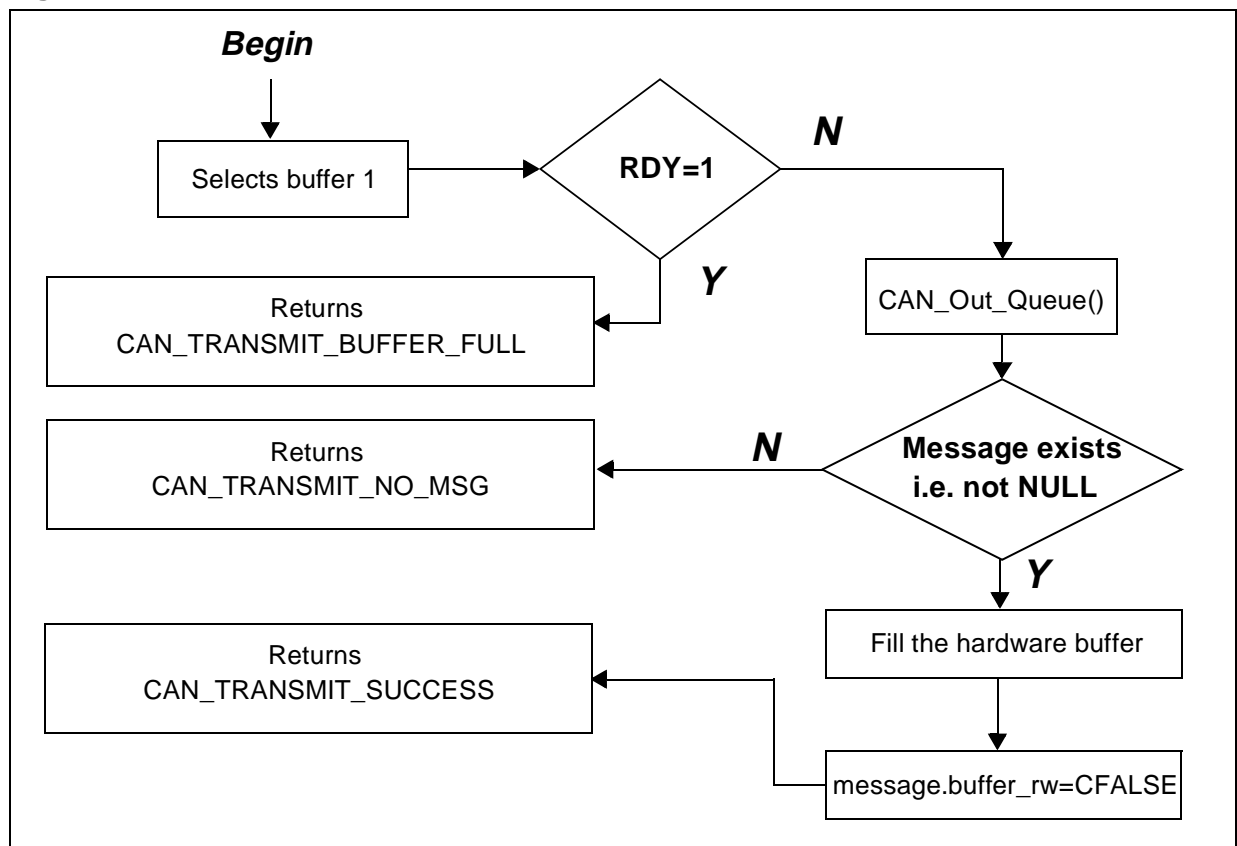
Begin

Selects buffer 1

RDY=1

N

Y

Returns CAN_TRANSMIT_BUFFER_FULL

CAN_Out_Queue()

Returns CAN_TRANSMIT_NO_MSG

N

Message exists i.e. not NULL

Y

Fill the hardware buffer

Returns CAN_TRANSMIT_SUCCESS

message.buffer_rw=CFALSE